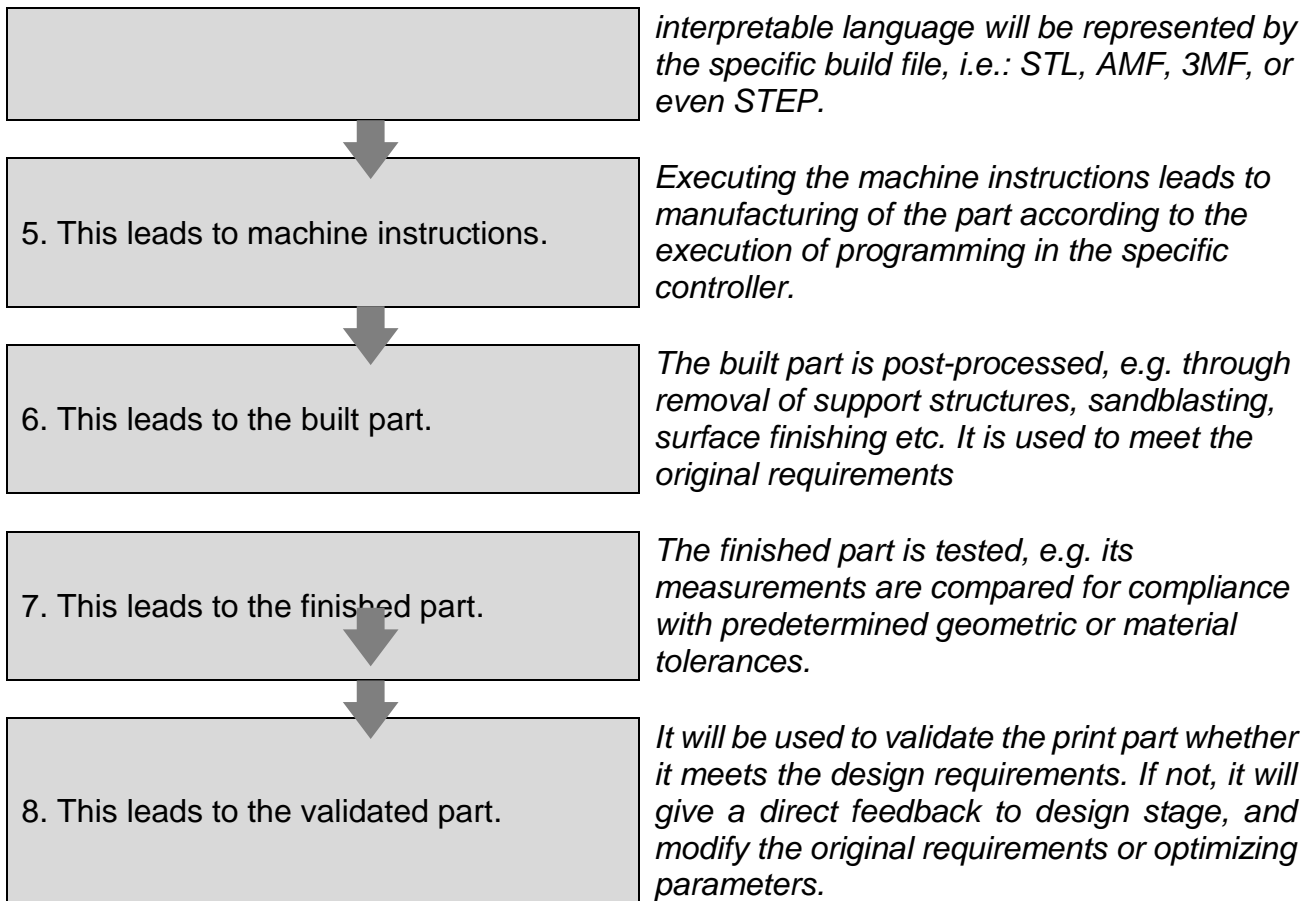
interpretable language will be represented by the specific build file, i.e.: STL, AMF, 3MF, or even STEP.

5. This leads to machine instructions.

Executing the machine instructions leads to manufacturing of the part according to the execution of programming in the specific controller.

6. This leads to the built part.

The built part is post-processed, e.g. through removal of support structures, sandblasting, surface finishing etc. It is used to meet the original requirements

7. This leads to the finished part.

The finished part is tested, e.g. its measurements are compared for compliance with predetermined geometric or material tolerances.

8. This leads to the validated part.

It will be used to validate the print part whether it meets the design requirements. If not, it will give a direct feedback to design stage, and modify the original requirements or optimizing parameters.